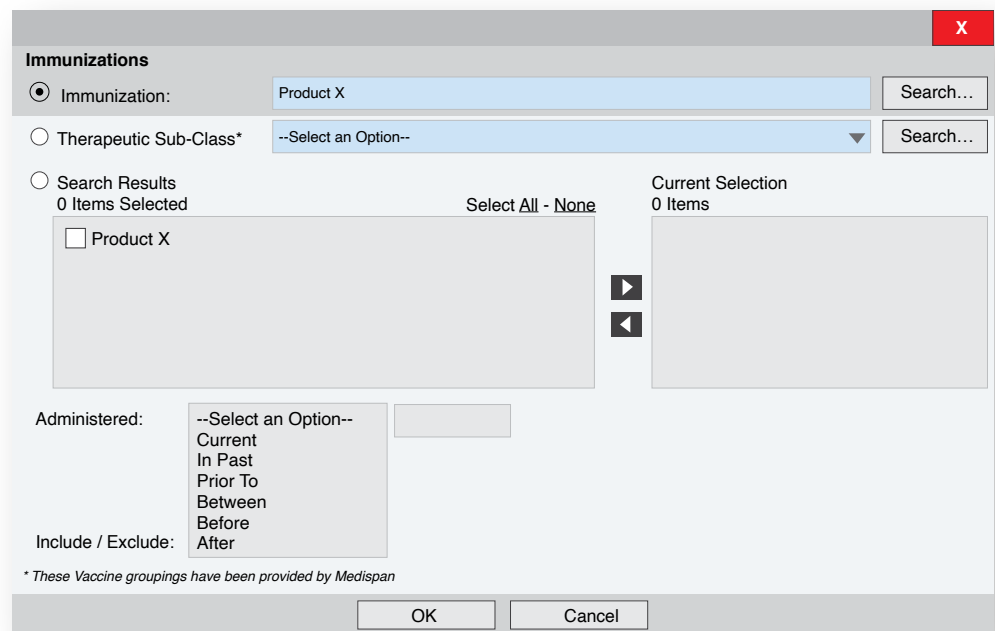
X

Immunizations

Immunization: Product X Search…

Therapeutic Sub-Class* --Select an Option-- Search…

Search Results
0 Items Selected
Select All - None

Product X

Current Selection
0 Items

Administered:

--Select an Option--
Current
In Past
Prior To
Between
Before
After

Include / Exclude:

* These Vaccine groupings have been provided by Medispan

OK Cancel